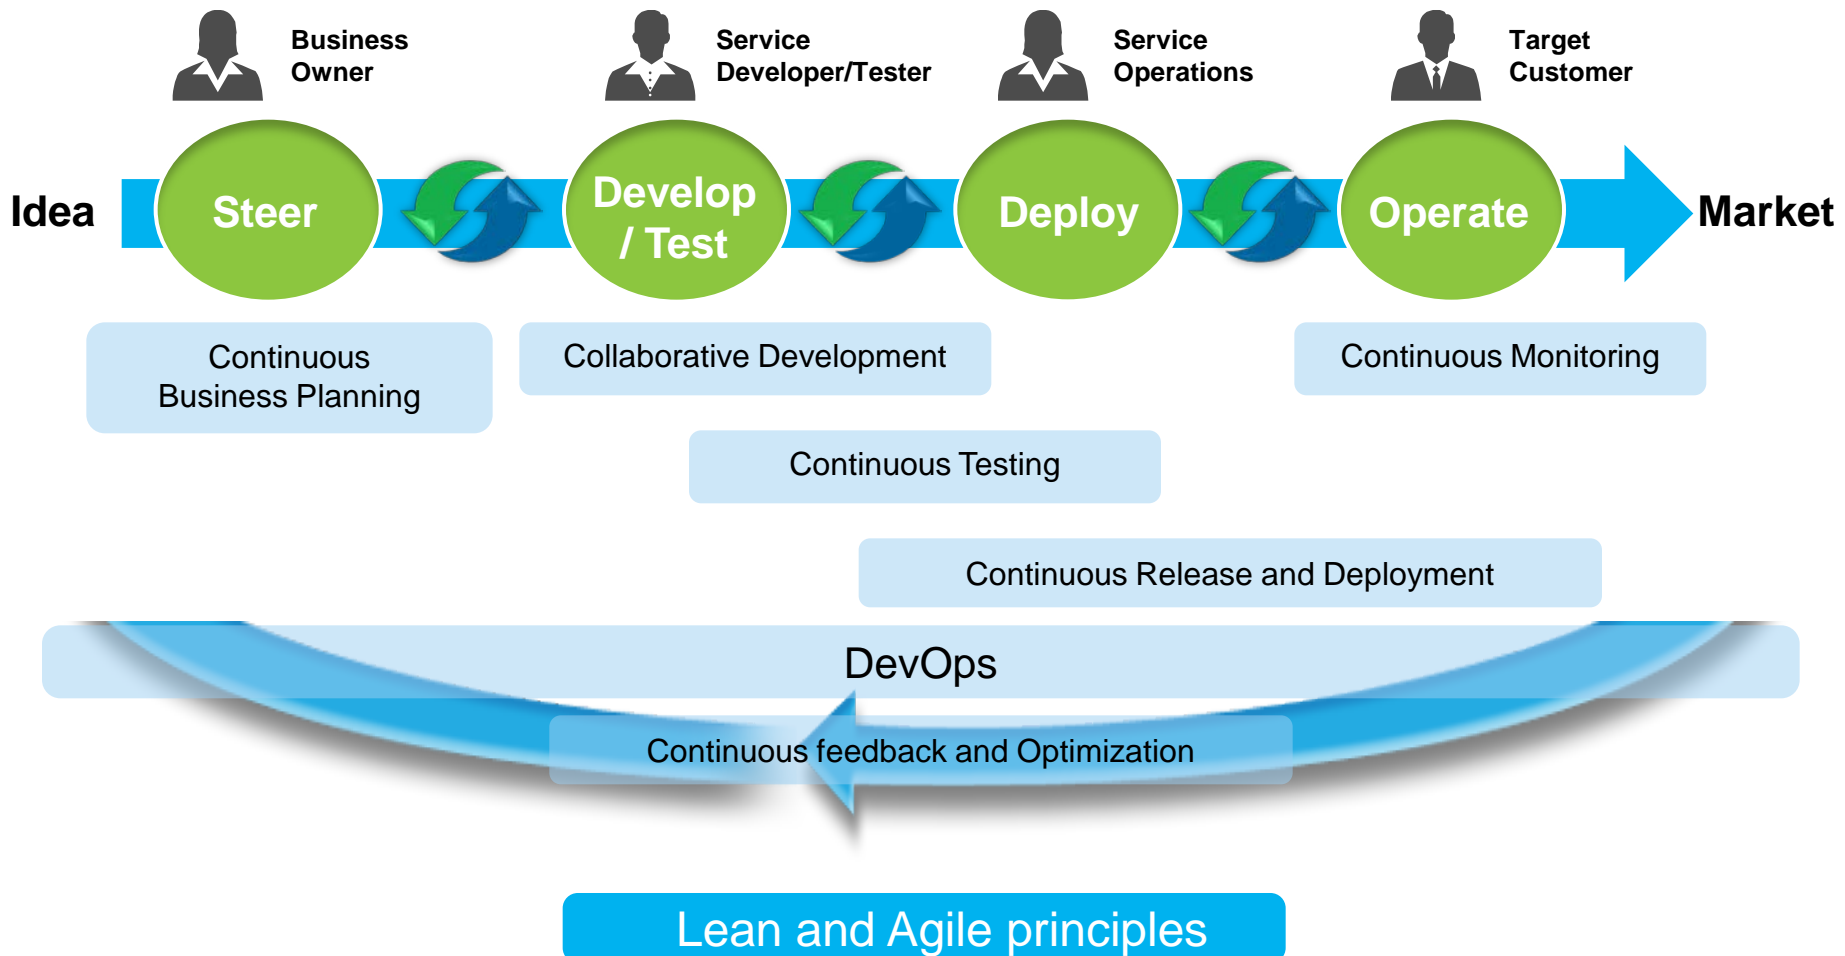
Business Owner

Service Developer/Tester

Service Operations

Target Customer

Idea

Steer

Develop / Test

Deploy

Operate

Market

Continuous Business Planning

Collaborative Development

Continuous Monitoring

Continuous Testing

Continuous Release and Deployment

DevOps

Continuous feedback and Optimization

Lean and Agile principles